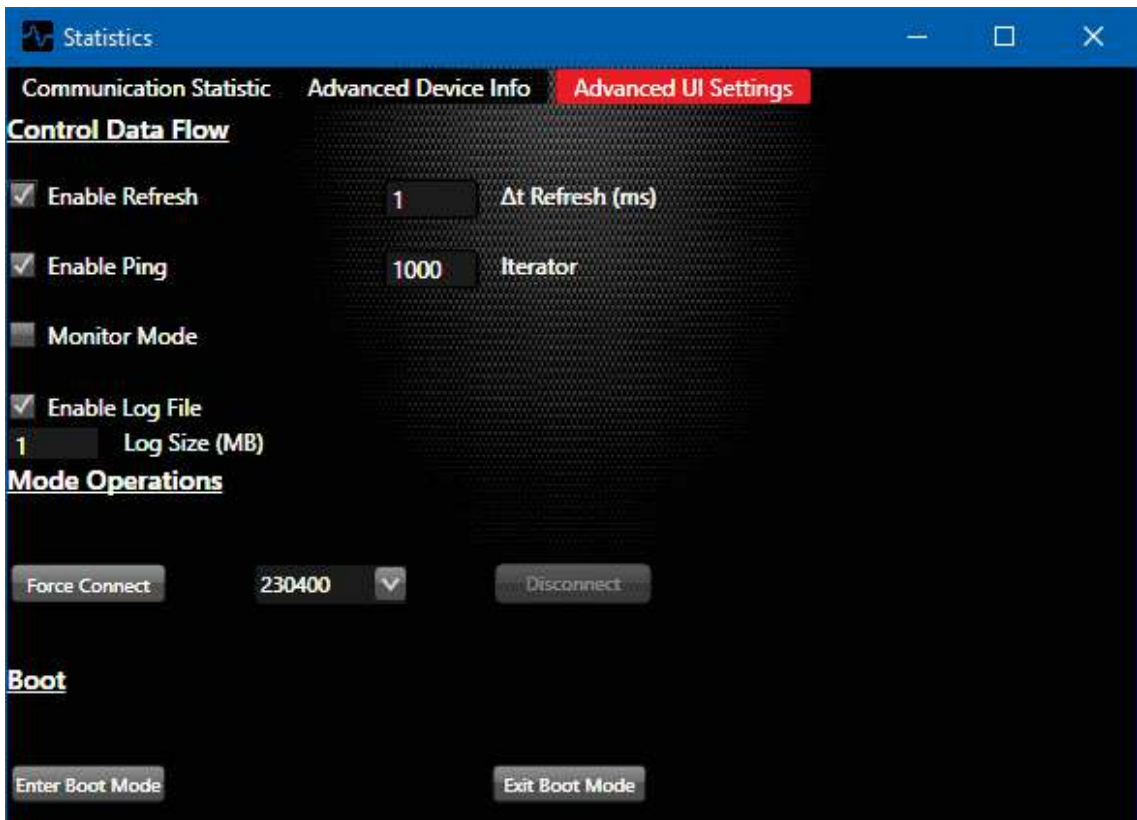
Statistics

Communication Statistic Advanced Device Info Advanced UI Settings

Control Data Flow

Enable Refresh 1 Δt Refresh (ms)

Enable Ping 1000 Iterator

Monitor Mode

Enable Log File

1 Log Size (MB)

Mode Operations

Force Connect 230400 Disconnect

Boot

Enter Boot Mode Exit Boot Mode